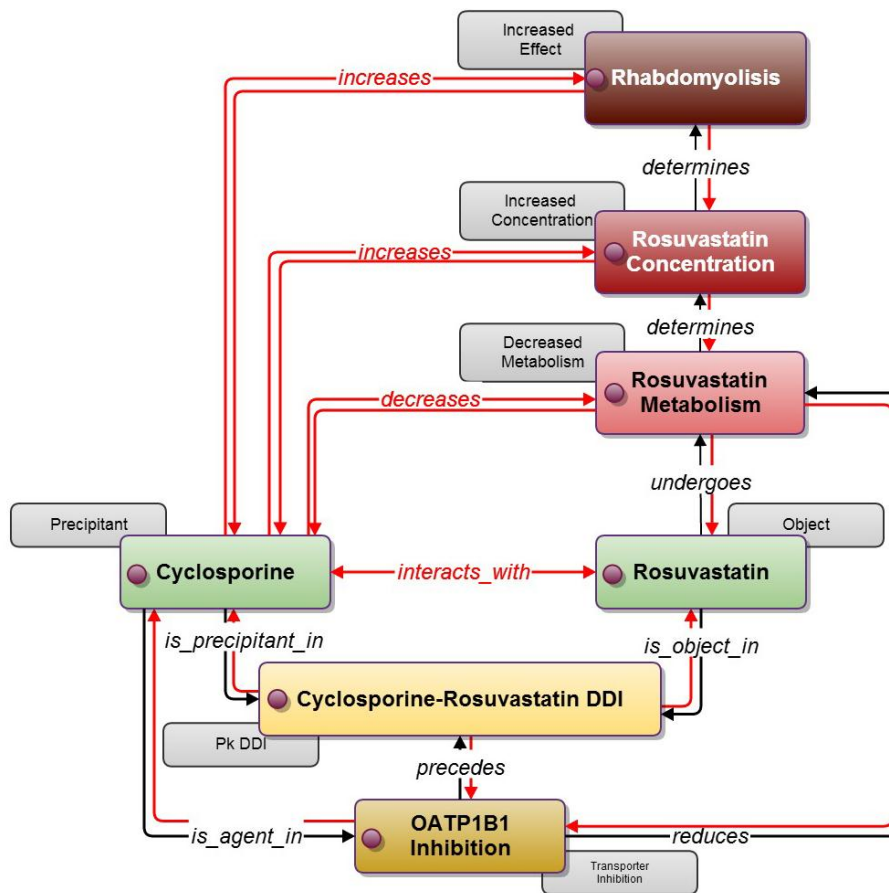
Increased Effect

Rhabdomyolisis

increases

determines

Increased Concentration

Rosuvastatin Concentration

increases

determines

Decreased Metabolism

Rosuvastatin Metabolism

decreases

undergoes

Precipitant

Object

Cyclosporine

interacts_with

Rosuvastatin

is_precipitant_in

is_object_in

Cyclosporine-Rosuvastatin DDI

Pk DDI

precedes

is_agent_in

OATP1B1 Inhibition

reduces

Transporter Inhibition